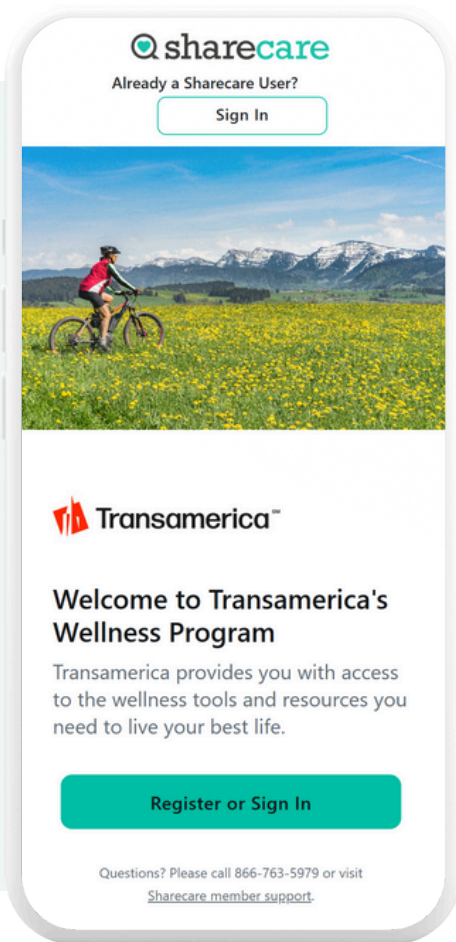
sharecare

Already a Sharecare User?

Sign In

Transamerica™

Welcome to Transamerica's Wellness Program

Transamerica provides you with access to the wellness tools and resources you need to live your best life.

Register or Sign In

Questions? Please call 866-763-5979 or visit Sharecare member support.